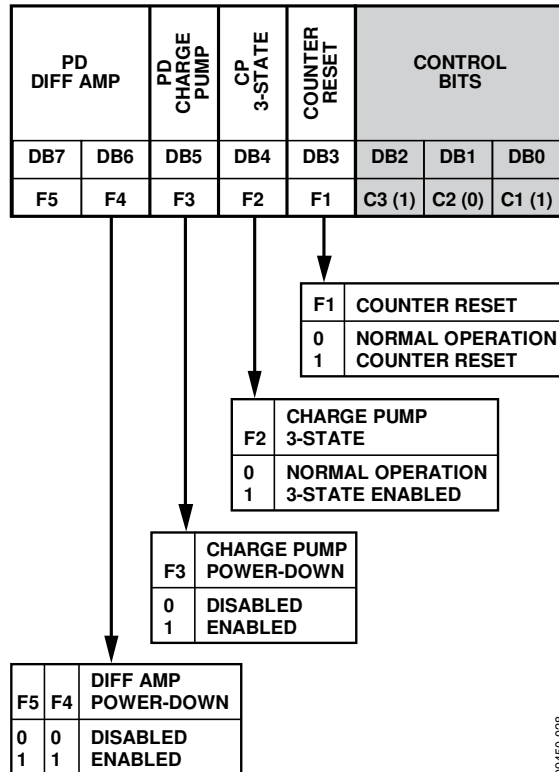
| PD DIFF AMP | | PD CHARGE PUMP | CP 3-STATE | COUNTER RESET | CONTROL BITS | | |
|---|---|---|---|---|---|---|---|
| DB7 | DB6 | DB5 | DB4 | DB3 | DB2 | DB1 | DB0 |
| F5 | F4 | F3 | F2 | F1 | C3 (1) | C2 (0) | C1 (1) |

| F1 | COUNTER RESET |
|---|---|
| 0<br>1 | NORMAL OPERATION<br>COUNTER RESET |

| F2 | CHARGE PUMP 3-STATE |
|---|---|
| 0<br>1 | NORMAL OPERATION<br>3-STATE ENABLED |

| F3 | CHARGE PUMP POWER-DOWN |
|---|---|
| 0<br>1 | DISABLED<br>ENABLED |

| F5 | F4 | DIFF AMP POWER-DOWN |
|---|---|---|
| 0<br>1 | 0<br>1 | DISABLED<br>ENABLED |

10452-008